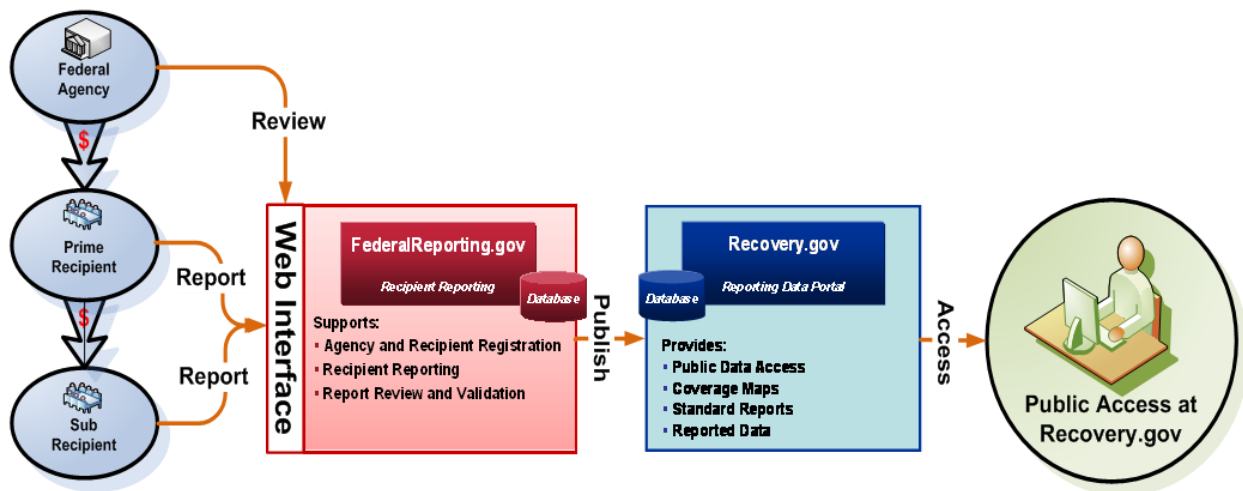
Federal Agency

$

Prime Recipient

$

Sub Recipient

Review

Report

Report

Web Interface

FederalReporting.gov

Recipient Reporting

Database

Supports:
- Agency and Recipient Registration
- Recipient Reporting
- Report Review and Validation

Publish

Recovery.gov

Database

Reporting Data Portal

Provides:
- Public Data Access
- Coverage Maps
- Standard Reports
- Reported Data

Access

Public Access at Recovery.gov